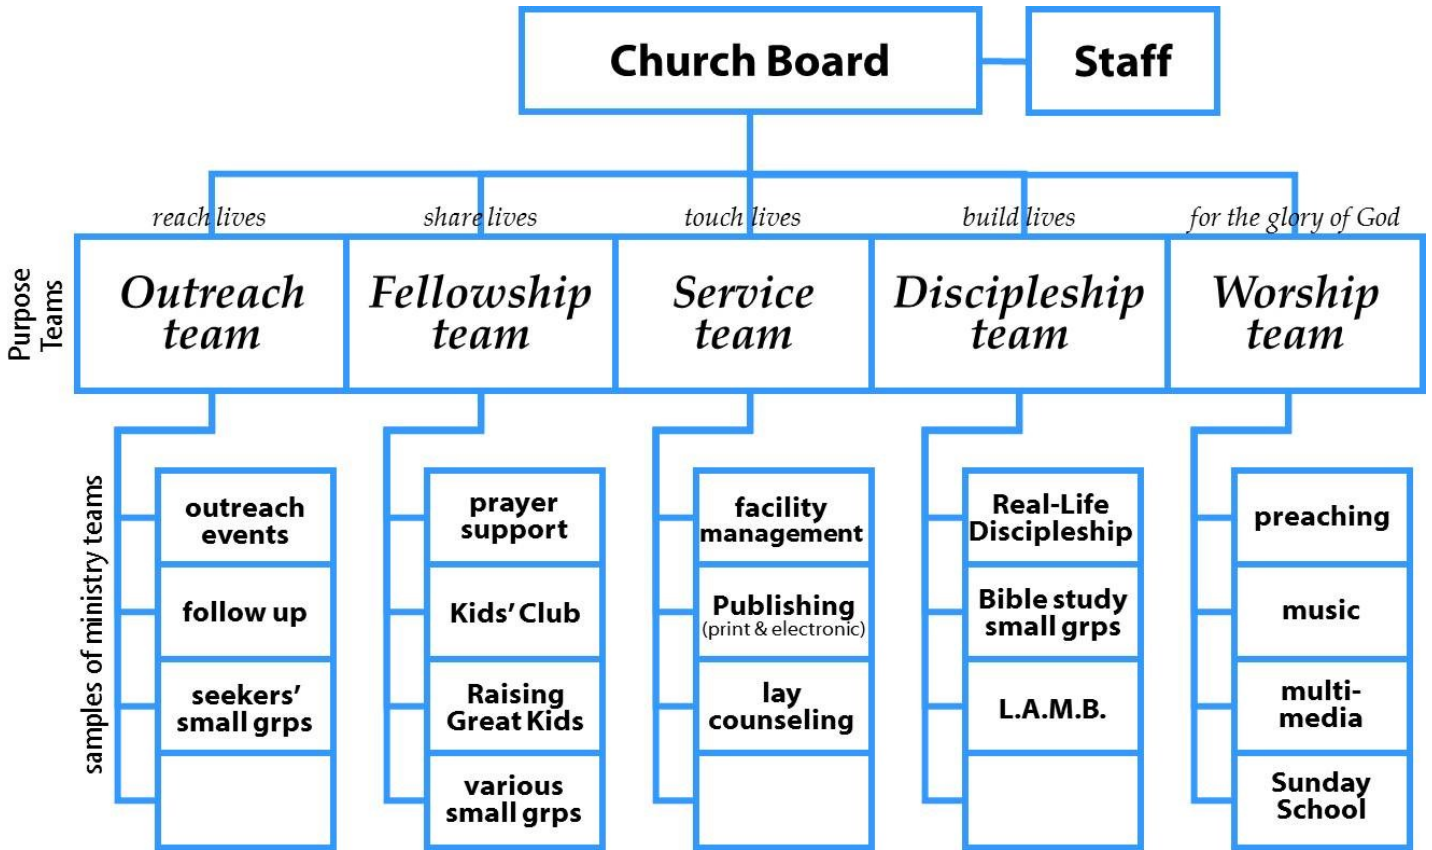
Church Board

Staff

reach lives

share lives

touch lives

build lives

for the glory of God

Purpose Teams

Outreach team

Fellowship team

Service team

Discipleship team

Worship team

samples of ministry teams

outreach events

follow up

seekers' small grps

prayer support

Kids' Club

Raising Great Kids

various small grps

facility management

Publishing (print & electronic)

lay counseling

Real-Life Discipleship

Bible study small grps

L.A.M.B.

preaching

music

multi-media

Sunday School